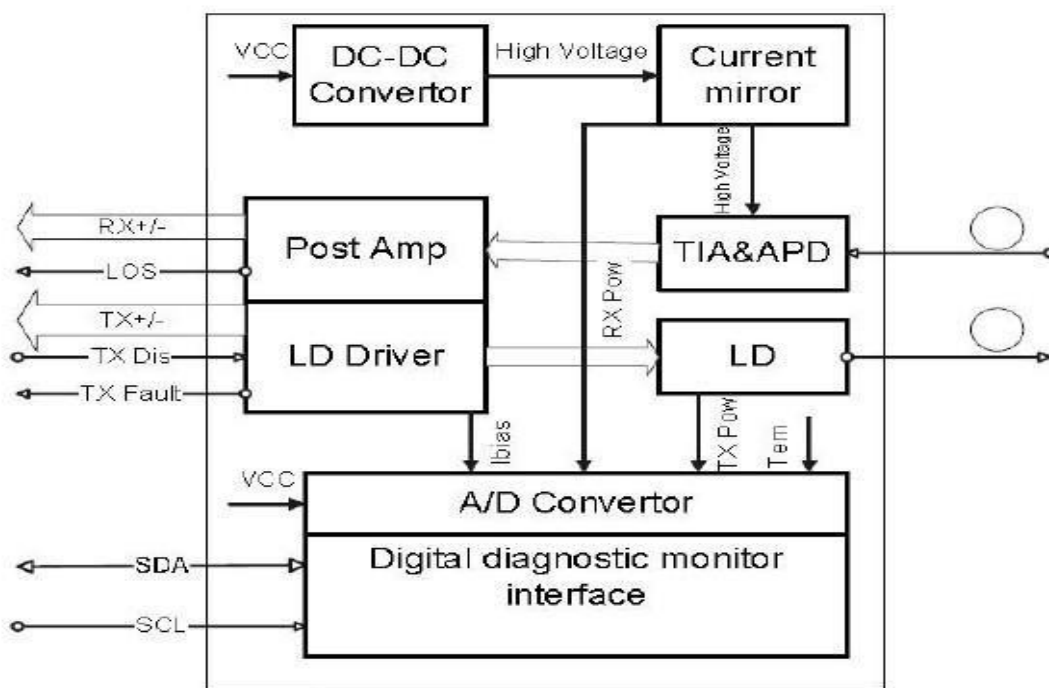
VCC
DC-DC Convertor
High Voltage
Current mirror
High Voltage
RX+/-
Post Amp
TIA&APD
LOS
RX Pow
TX+/-
TX Dis
LD Driver
LD
TX Fault
Ibias
TX Pow
Tem
VCC
A/D Convertor
SDA
Digital diagnostic monitor interface
SCL